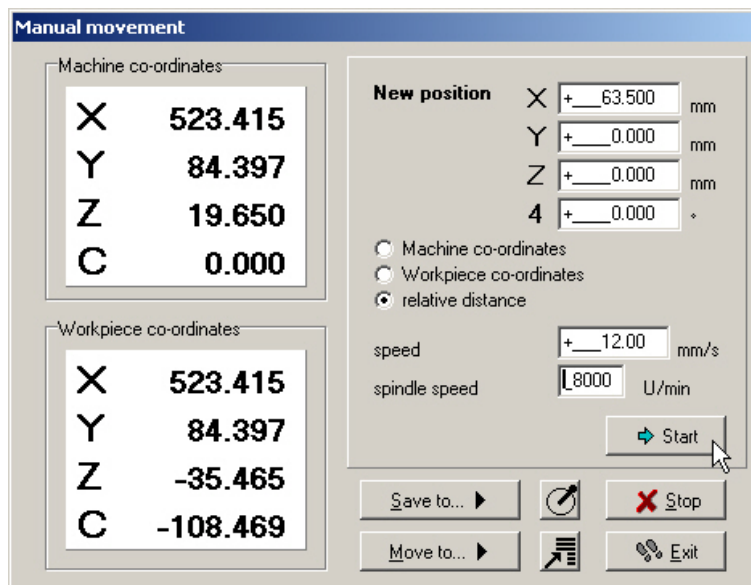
Manual movement

Machine co-ordinates

X 523.415
Y 84.397
Z 19.650
C 0.000

Workpiece co-ordinates

X 523.415
Y 84.397
Z -35.465
C -108.469

New position
X +___63.500 mm
Y +____0.000 mm
Z +____0.000 mm
4 +____0.000 °

Machine co-ordinates
Workpiece co-ordinates
relative distance

speed +___12.00 mm/s
spindle speed 8000 U/min

Start

Save to...
Move to...
Stop
Exit